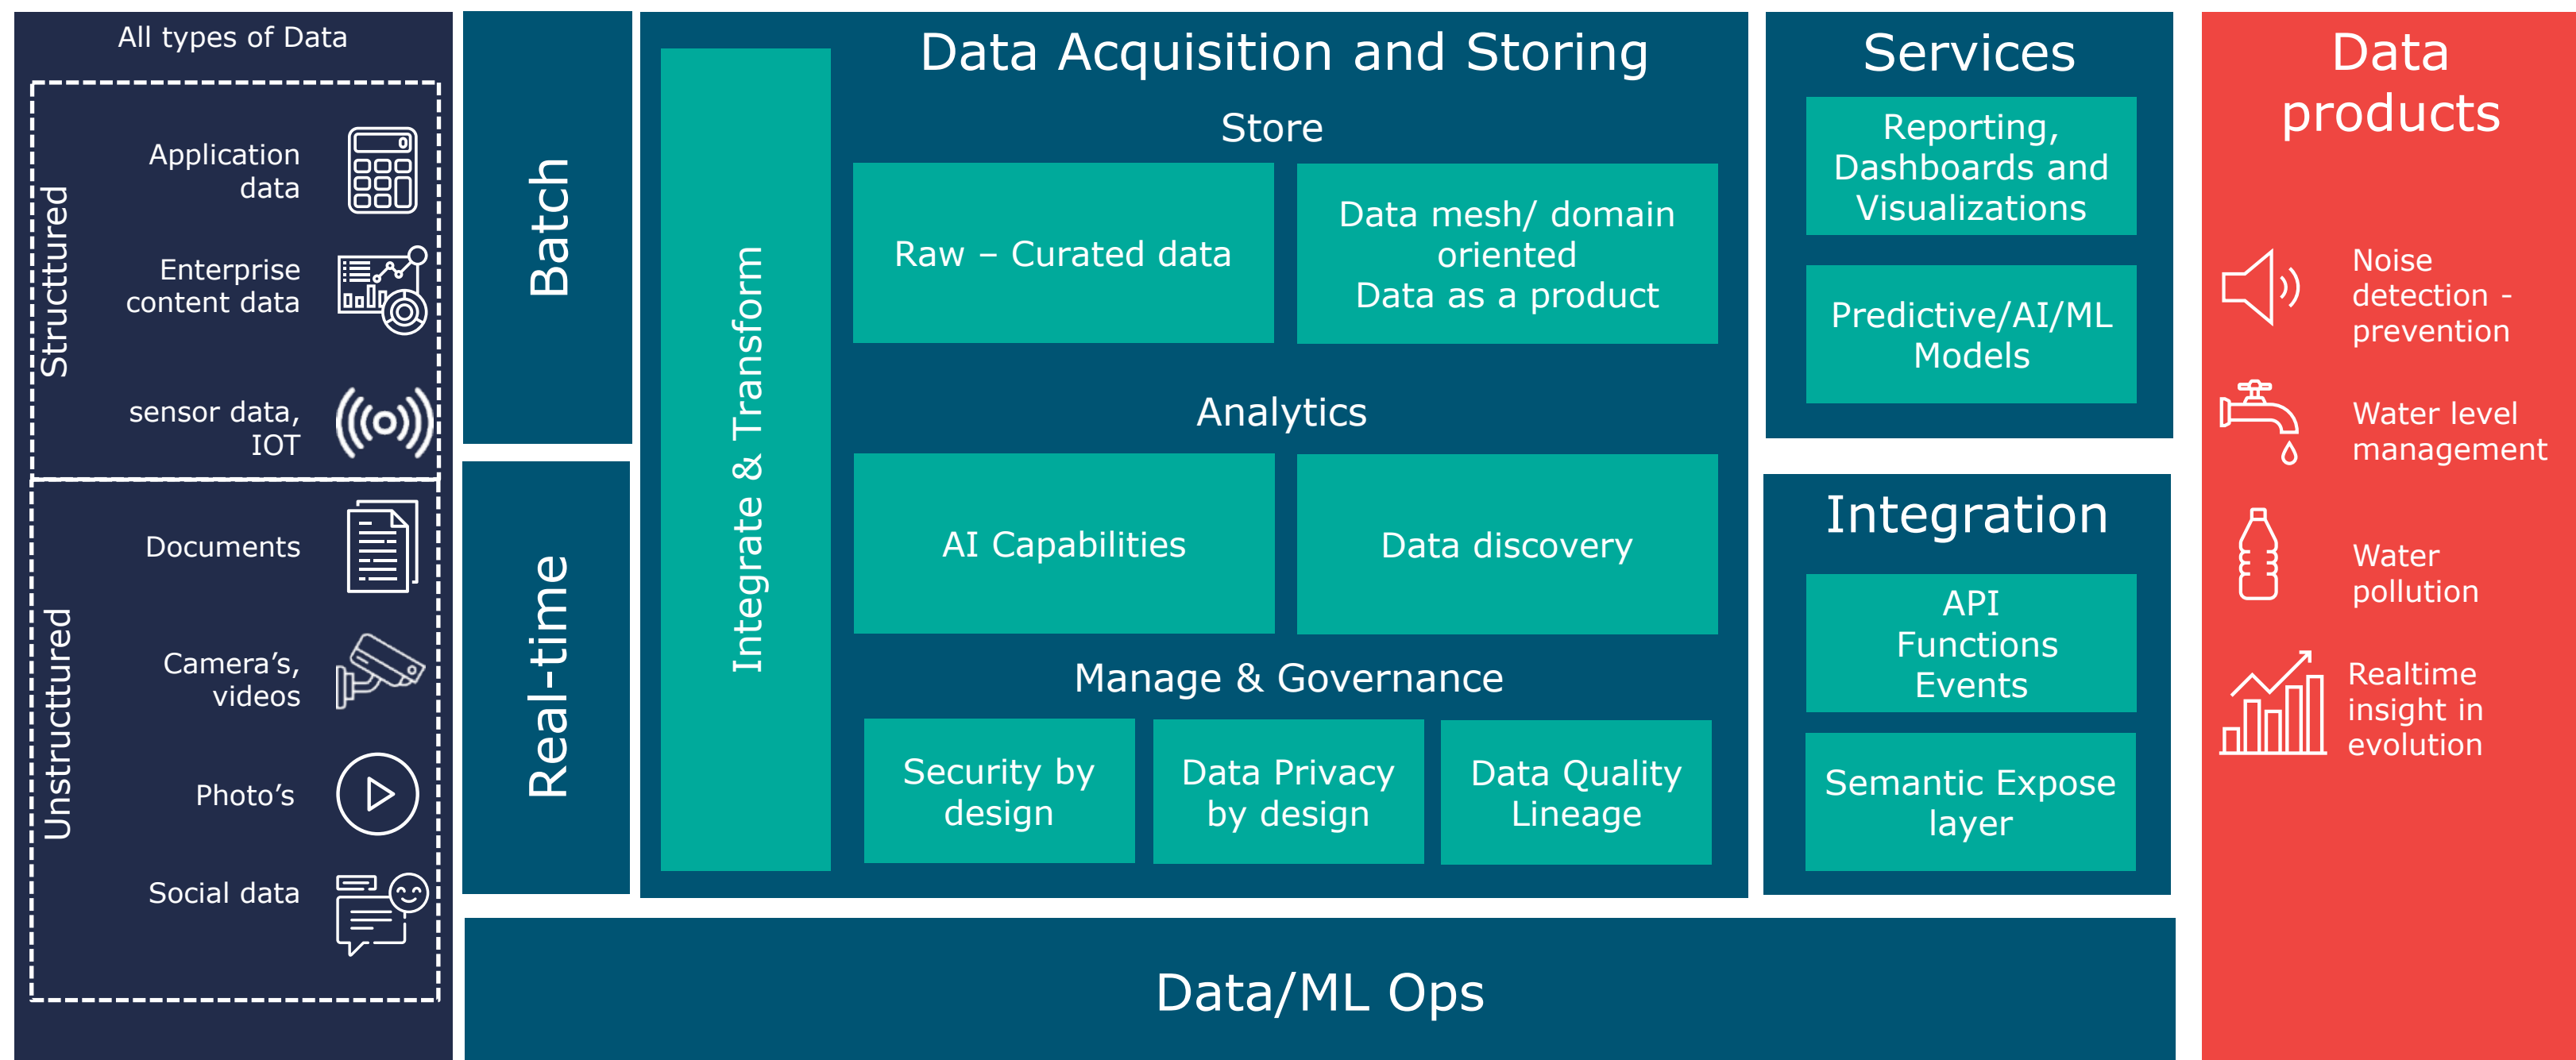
All types of Data

Structured

Application data

Enterprise content data

sensor data, IOT

Unstructured

Documents

Camera’s, videos

Photo’s

Social data

Batch

Real-time

Integrate & Transform

Data Acquisition and Storing

Store

Raw – Curated data

Data mesh/ domain oriented
Data as a product

Analytics

AI Capabilities

Data discovery

Manage & Governance

Security by design

Data Privacy by design

Data Quality Lineage

Services

Reporting, Dashboards and Visualizations

Predictive/AI/ML Models

Integration

API
Functions
Events

Semantic Expose layer

Data products

Noise detection - prevention

Water level management

Water pollution

Realtime insight in evolution

Data/ML Ops